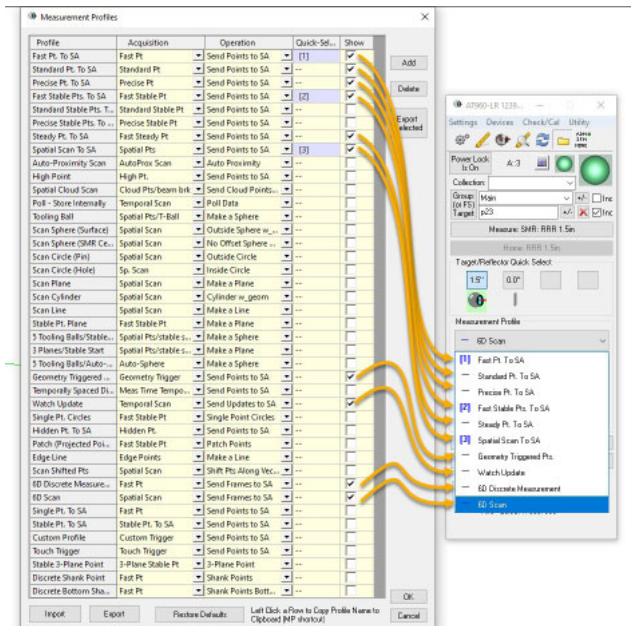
Measurement Profiles

| Profile | Acquisition | Operation | Quick-Sel... | Show |
|---|---|---|---|---|
| Fast Pt. To SA | Fast Pt | Send Points to SA | [1] | ✓ |
| Standard Pt. To SA | Standard Pt | Send Points to SA | -- | ✓ |
| Precise Pt. To SA | Precise Pt | Send Points to SA | -- | ✓ |
| Fast Stable Pts. To SA | Fast Stable Pt | Send Points to SA | [2] | ✓ |
| Standard Stable Pts. T... | Standard Stable Pt | Send Points to SA | -- | |
| Precise Stable Pts. To ... | Precise Stable Pt | Send Points to SA | -- | |
| Steady Pt. To SA | Fast Steady Pt | Send Points to SA | -- | ✓ |
| Spatial Scan To SA | Spatial Pts | Send Points to SA | [3] | ✓ |
| Auto-Proximity Scan | AutoProx Scan | Auto Proximity | -- | |
| High Point | High Pt. | Send Points to SA | -- | |
| Spatial Cloud Scan | Cloud Pts/beam brk | Send Cloud Points... | -- | |
| Poll - Store Internally | Temporal Scan | Poll Data | -- | |
| Tooling Ball | Spatial Pts/T-Ball | Make a Sphere | -- | |
| Scan Sphere (Surface) | Spatial Scan | Outside Sphere w_... | -- | |
| Scan Sphere (SMR Ce... | Spatial Scan | No Offset Sphere ... | -- | |
| Scan Circle (Pin) | Spatial Scan | Outside Circle | -- | |
| Scan Circle (Hole) | Sp. Scan | Inside Circle | -- | |
| Scan Plane | Spatial Scan | Make a Plane | -- | |
| Scan Cylinder | Spatial Scan | Cylinder w_geom | -- | |
| Scan Line | Spatial Scan | Make a Line | -- | |
| Stable Pt. Plane | Fast Stable Pt | Make a Plane | -- | |
| 5 Tooling Balls/Stable... | Spatial Pts/stable s... | Make a Sphere | -- | |
| 3 Planes/Stable Start | Spatial Pts/stable s... | Make a Plane | -- | |
| 5 Tooling Balls/Auto-... | Auto-Sphere | Make a Sphere | -- | |
| Geometry Triggered ... | Geometry Trigger | Send Points to SA | -- | ✓ |
| Temporally Spaced Di... | Meas Time Tempo... | Send Points to SA | -- | |
| Watch Update | Temporal Scan | Send Updates to SA | -- | ✓ |
| Single Pt. Circles | Fast Stable Pt | Single Point Circles | -- | |
| Hidden Pt. To SA | Hidden Pt. | Send Points to SA | -- | |
| Patch (Projected Poi... | Fast Stable Pt | Patch Points | -- | |
| Edge Line | Edge Points | Make a Line | -- | |
| Scan Shifted Pts | Spatial Scan | Shift Pts Along Vec... | -- | |
| 6D Discrete Measure... | Fast Pt | Send Frames to SA | -- | ✓ |
| 6D Scan | Spatial Scan | Send Frames to SA | -- | ✓ |
| Single Pt. To SA | Fast Pt | Send Points to SA | -- | |
| Stable Pt. To SA | Stable Pt. To SA | Send Points to SA | -- | |
| Custom Profile | Custom Trigger | Send Points to SA | -- | |
| Touch Trigger | Touch Trigger | Send Points to SA | -- | |
| Stable 3-Plane Point | 3-Plane Stable Pt | 3-Plane Point | -- | |
| Discrete Shank Point | Fast Pt | Shank Points | -- | |
| Discrete Bottom Sha... | Fast Pt | Shank Points Bott... | -- | |

Add
Delete
Export Selected

Import   Export   Restore Defaults   Left Click a Row to Copy Profile Name to Clipboard (MP shortcut)   OK   Cancel

AT960-LR 1239...
Settings Devices Check/Cal Utility
Power Lock Is On   A:3
Collection:
Group (or FS)   Main   Inc
Target   p23   Inc
Measure: SMR: RRR 1.5in
Home: RRR 1.5in
Target/Reflector Quick Select
1.5"   0.0"
Measurement Profile
6D Scan
[1] Fast Pt. To SA
Standard Pt. To SA
Precise Pt. To SA
[2] Fast Stable Pts. To SA
Steady Pt. To SA
[3] Spatial Scan To SA
Geometry Triggered Pts.
Watch Update
6D Discrete Measurement
6D Scan